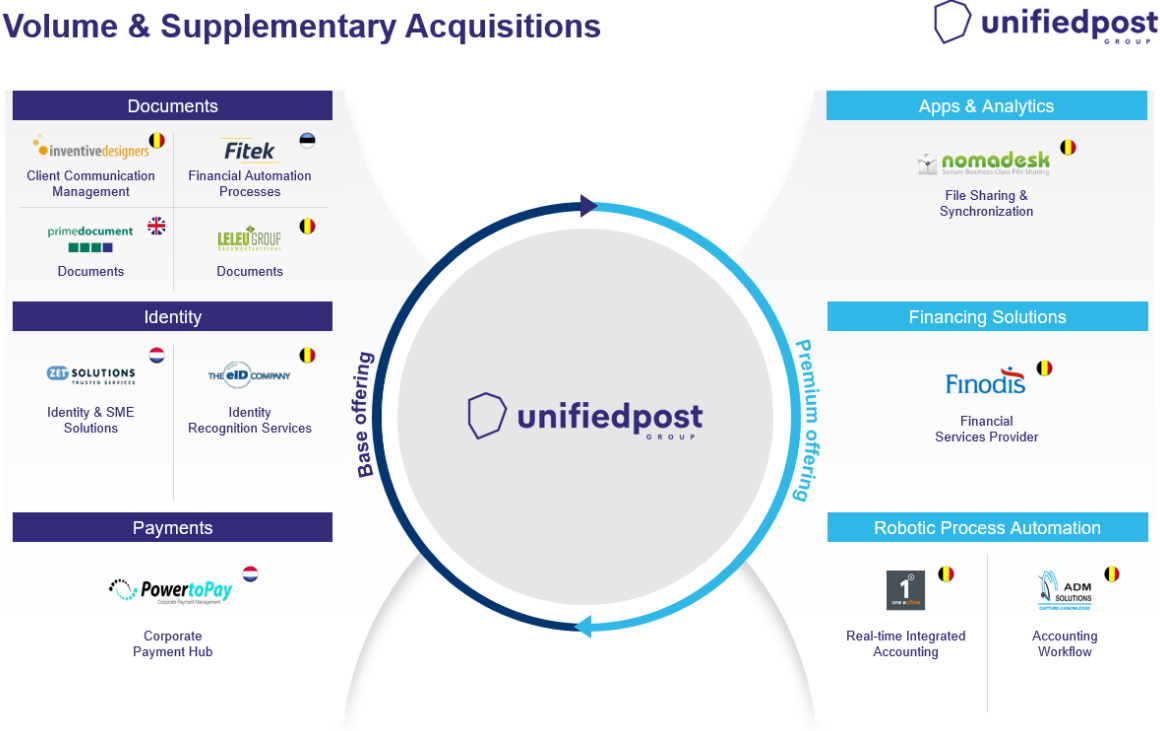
Volume & Supplementary Acquisitions

unifiedpost GROUP

Documents

inventivedesigners

Client Communication Management

Fitek

Financial Automation Processes

primedocument

Documents

LELEU GROUP

Documents

Identity

ZETES SOLUTIONS TRUSTED SERVICES

Identity & SME Solutions

THE eID COMPANY

Identity Recognition Services

Payments

PowertoPay Corporate Payment Management

Corporate Payment Hub

Base offering

unifiedpost GROUP

Premium offering

Apps & Analytics

nomadesk Secure Business Class File Sharing

File Sharing & Synchronization

Financing Solutions

Finodis

Financial Services Provider

Robotic Process Automation

1 one archive

Real-time Integrated Accounting

ADM SOLUTIONS CAPTURE KNOWLEDGE

Accounting Workflow